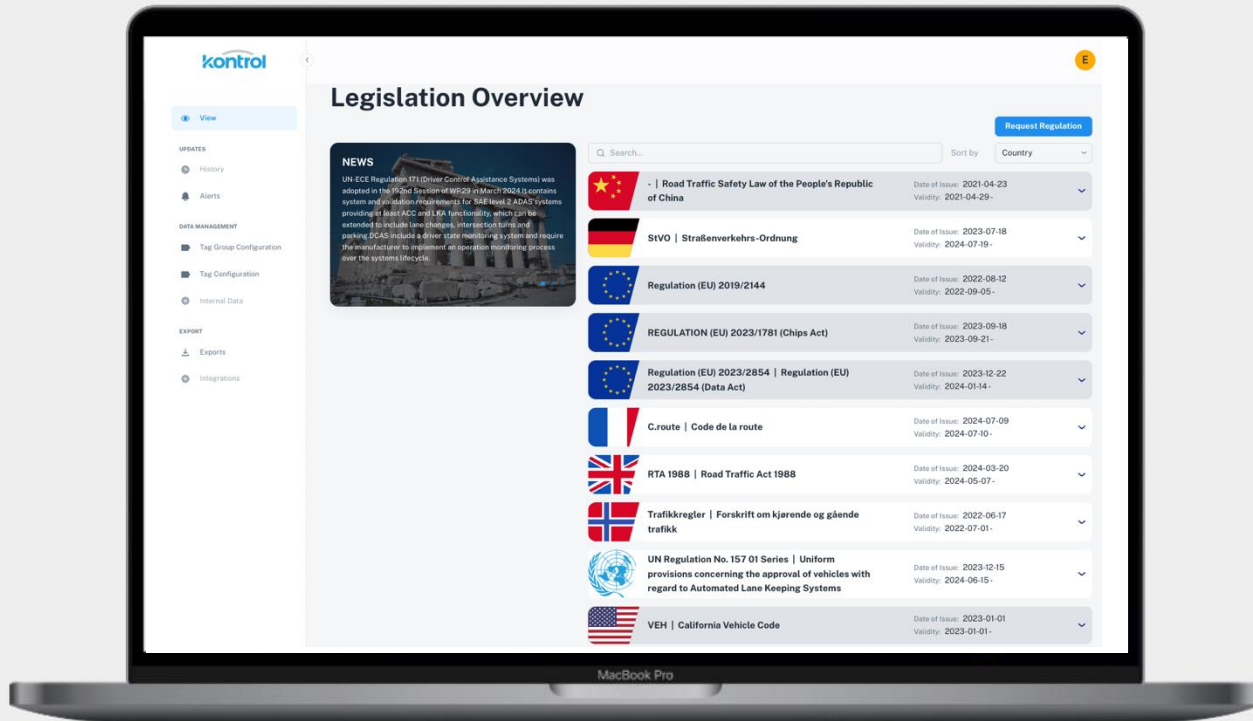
kontrol

E

View

UPDATES

History

Alerts

DATA MANAGEMENT

Tag Group Configuration

Tag Configuration

Internal Data

EXPORT

Exports

Integrations

Legislation Overview

Request Regulation

NEWS

UN-ECE Regulation 171 (Driver Control Assistance Systems) was adopted in the 192nd Session of WP29 in March 2024.It contains system and validation requirements for SAE level 2 ADAS systems providing at least ACC and LKA functionality, which can be extended to include lane changes, intersection turns and parking.DCAS include a driver state monitoring system and require the manufacturer to implement an operation monitoring process over the systems lifecycle.

Search...

Sort by

Country

- | Road Traffic Safety Law of the People's Republic of China

Date of Issue: 2021-04-23
Validity: 2021-04-29 -

StVO | Straßenverkehrs-Ordnung

Date of Issue: 2023-07-18
Validity: 2024-07-19 -

Regulation (EU) 2019/2144

Date of Issue: 2022-08-12
Validity: 2022-09-05 -

REGULATION (EU) 2023/1781 (Chips Act)

Date of Issue: 2023-09-18
Validity: 2023-09-21 -

Regulation (EU) 2023/2854 | Regulation (EU) 2023/2854 (Data Act)

Date of Issue: 2023-12-22
Validity: 2024-01-14 -

C.route | Code de la route

Date of Issue: 2024-07-09
Validity: 2024-07-10 -

RTA 1988 | Road Traffic Act 1988

Date of Issue: 2024-03-20
Validity: 2024-05-07 -

Trafikkregler | Forskrift om kjørende og gående trafikk

Date of Issue: 2022-06-17
Validity: 2022-07-01 -

UN Regulation No. 157 01 Series | Uniform provisions concerning the approval of vehicles with regard to Automated Lane Keeping Systems

Date of Issue: 2023-12-15
Validity: 2024-06-15 -

VEH | California Vehicle Code

Date of Issue: 2023-01-01
Validity: 2023-01-01 -

MacBook Pro